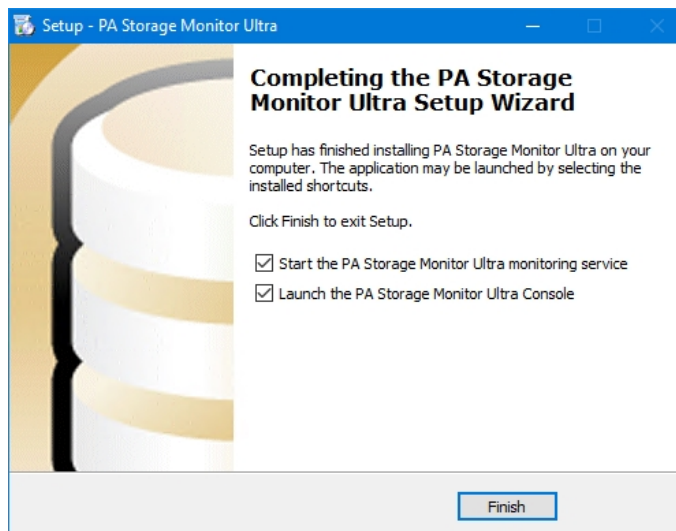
Setup - PA Storage Monitor Ultra

Completing the PA Storage Monitor Ultra Setup Wizard

Setup has finished installing PA Storage Monitor Ultra on your computer. The application may be launched by selecting the installed shortcuts.

Click Finish to exit Setup.

Start the PA Storage Monitor Ultra monitoring service

Launch the PA Storage Monitor Ultra Console

Finish